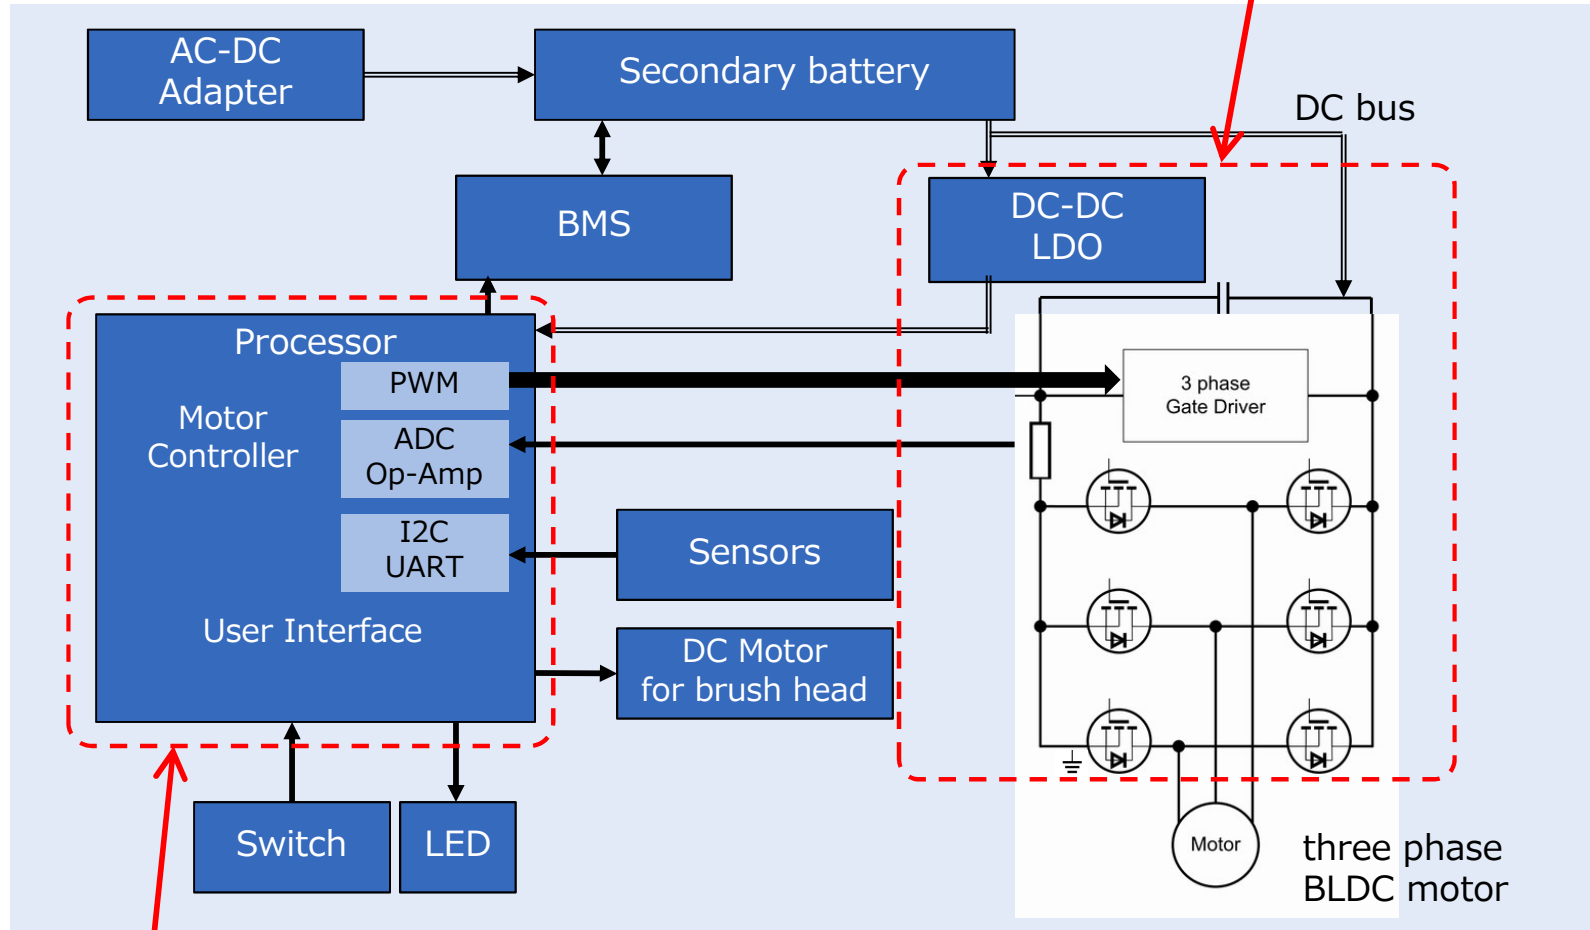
AC-DC Adapter

Secondary battery

DC bus

BMS

DC-DC LDO

Processor

Motor Controller

PWM

ADC Op-Amp

I2C UART

User Interface

3 phase Gate Driver

Sensors

DC Motor for brush head

Switch

LED

Motor

three phase BLDC motor